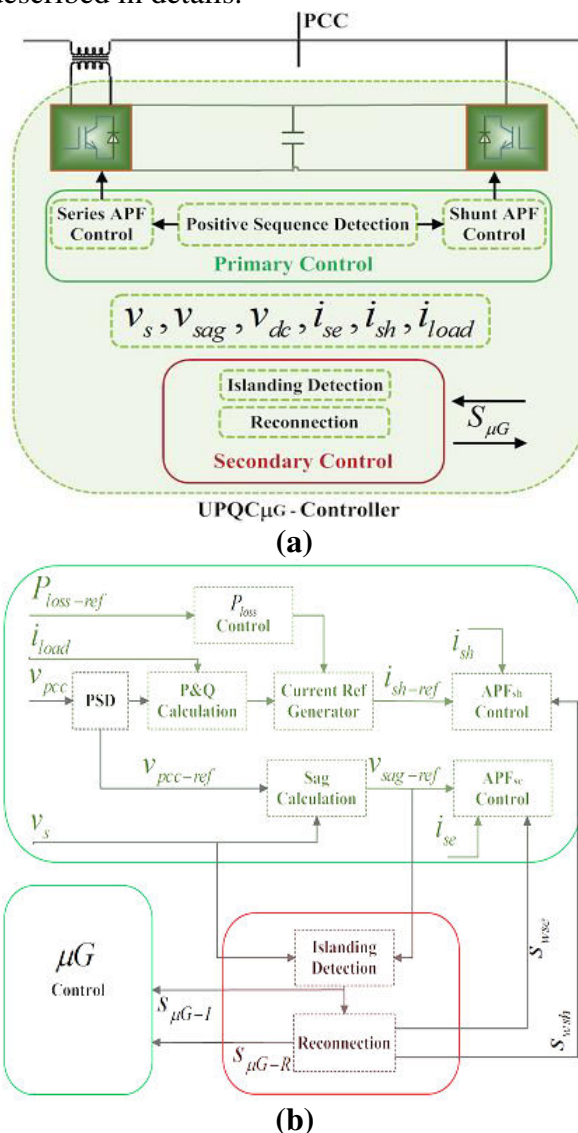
described in details.

PCC

Series APF Control

Positive Sequence Detection

Shunt APF Control

Primary Control

$v_s, v_{sag}, v_{dc}, i_{se}, i_{sh}, i_{load}$

Islanding Detection

Reconnection

$S_{\mu G}$

Secondary Control

UPQCμG - Controller

(a)

$P_{loss-ref}$

$P_{loss}$ Control

$i_{load}$

$i_{sh}$

$v_{pcc}$

PSD

P&Q Calculation

Current Ref Generator

$i_{sh-ref}$

APF$_{sh}$ Control

$v_{pcc-ref}$

Sag Calculation

$v_{sag-ref}$

APF$_{se}$ Control

$v_s$

$i_{se}$

$\mu G$ Control

Islanding Detection

$S_{\mu G-I}$

Reconnection

$S_{\mu G-R}$

$S_{wse}$

$S_{wsh}$

(b)